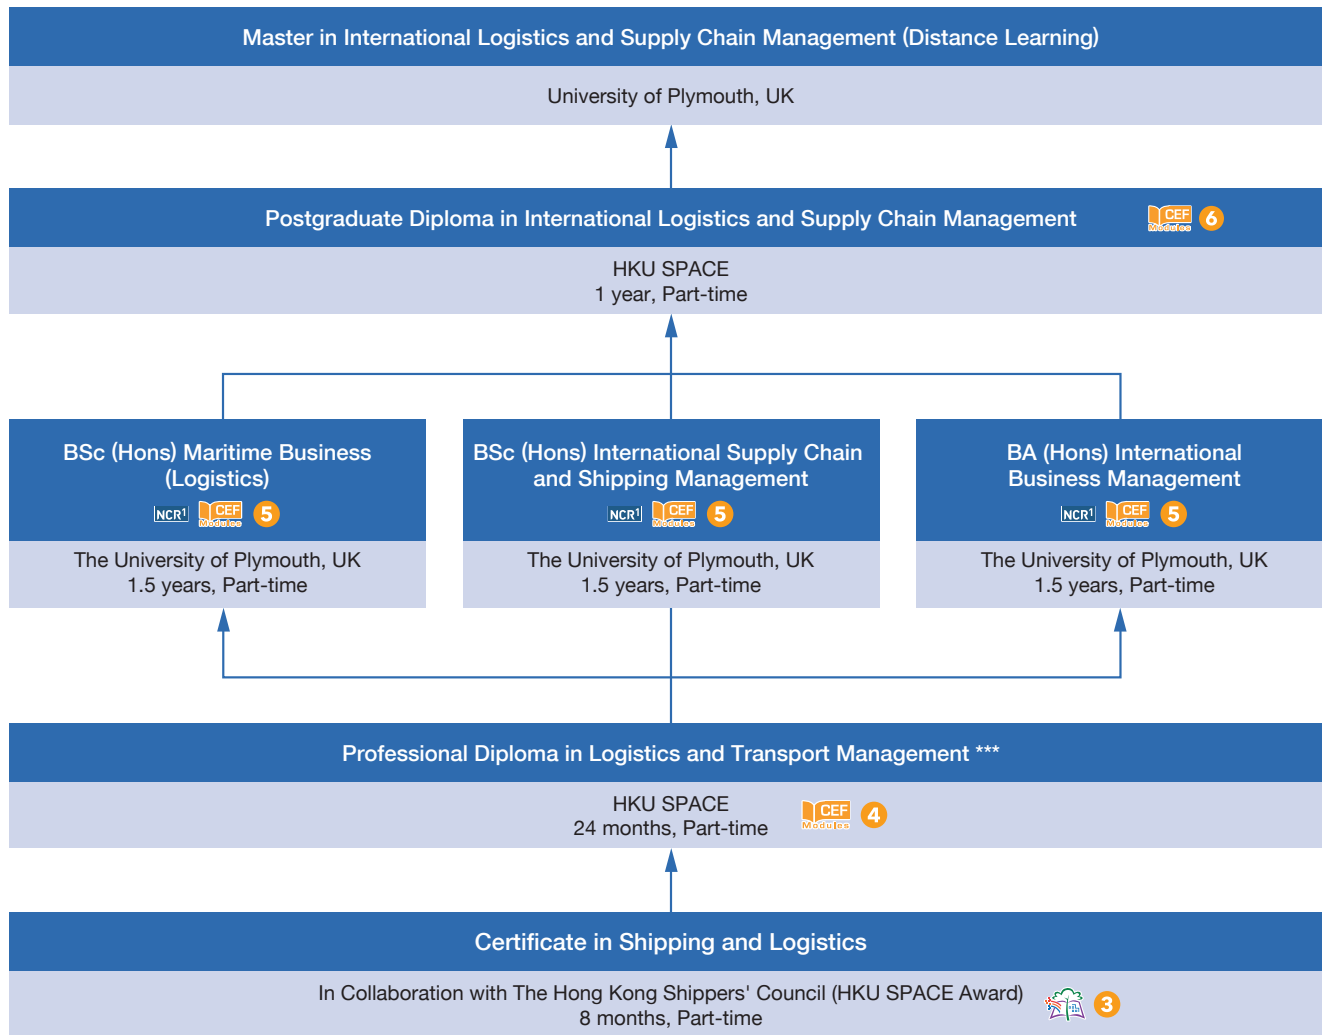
Master in International Logistics and Supply Chain Management (Distance Learning)

University of Plymouth, UK

Postgraduate Diploma in International Logistics and Supply Chain Management

CEF Modules 6

HKU SPACE
1 year, Part-time

BSc (Hons) Maritime Business (Logistics)

NCR$^1$ CEF Modules 5

The University of Plymouth, UK
1.5 years, Part-time

BSc (Hons) International Supply Chain and Shipping Management

NCR$^1$ CEF Modules 5

The University of Plymouth, UK
1.5 years, Part-time

BA (Hons) International Business Management

NCR$^1$ CEF Modules 5

The University of Plymouth, UK
1.5 years, Part-time

Professional Diploma in Logistics and Transport Management ***

HKU SPACE
24 months, Part-time

CEF Modules 4

Certificate in Shipping and Logistics

In Collaboration with The Hong Kong Shippers' Council (HKU SPACE Award)
8 months, Part-time

3